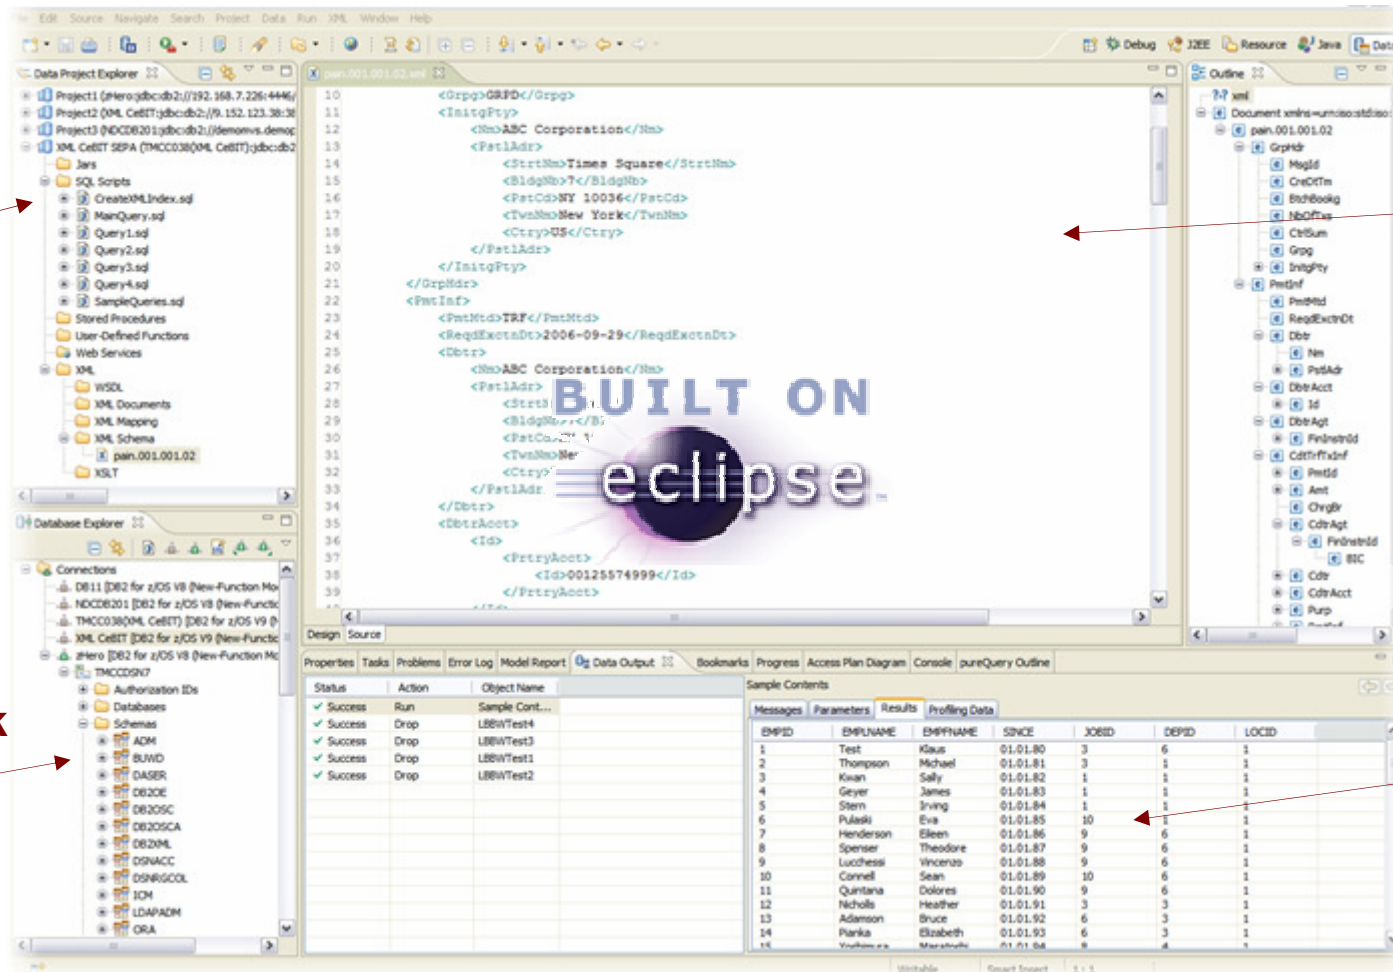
File Edit Source Navigate Search Project Data Run XML Window Help

Debug J2EE Resource Java Data

Data Project Explorer

Project1 (zHero:jdbc:db2://192.168.7.226:4446/
Project2 (XML CeBIT:jdbc:db2://9.152.123.38:38
Project3 (NDCDB201:jdbc:db2://demomvs.demop
XML CeBIT SEPA (TMCC038(XML CeBIT):jdbc:db2
Jars
SQL Scripts
CreateXMLIndex.sql
MainQuery.sql
Query1.sql
Query2.sql
Query3.sql
Query4.sql
SampleQueries.sql
Stored Procedures
User-Defined Functions
Web Services
XML
WSDL
XML Documents
XML Mapping
XML Schema
pain.001.001.02
XSLT

pain.001.001.02.xml

10 <Grpg>GRPD</Grpg>
11 <InitgPty>
12 <Nm>ABC Corporation</Nm>
13 <PstlAdr>
14 <StrtNm>Times Square</StrtNm>
15 <BldgNb>7</BldgNb>
16 <PstCd>NY 10036</PstCd>
17 <TwnNm>New York</TwnNm>
18 <Ctry>US</Ctry>
19 </PstlAdr>
20 </InitgPty>
21 </GrpHdr>
22 <PmtInf>
23 <PmtMtd>TRF</PmtMtd>
24 <ReqdExctnDt>2006-09-29</ReqdExctnDt>
25 <Dbtr>
26 <Nm>ABC Corporation</Nm>
27 <PstlAdr>
28 <StrtN
29 <BldgNb
30 <PstCd
31 <TwnNm>Ne
32 <Ctry>
33 </PstlAdr
34 </Dbtr>
35 <DbtrAcct>
36 <Id>
37 <PrtryAcct>
38 <Id>00125574999</Id>
39 </PrtryAcct>

BUILT ON
eclipse

Design Source

Outline
xml
Document xmlns=urn:iso:std:iso
pain.001.001.02
GrpHdr
MsgId
CreDtTm
BtchBookg
NbOfTxs
CtrlSum
Grpg
InitgPty
PmtInf
PmtMtd
ReqdExctnDt
Dbtr
Nm
PstlAdr
DbtrAcct
Id
DbtrAgt
FinInstnId
CdtTrfTxInf
PmtId
Amt
ChrgBr
CdtrAgt
FinInstnId
BIC
Cdtr
CdtrAcct
Purp

Database Explorer

Connections
DB11 [DB2 for z/OS V8 (New-Function Mo
NDCDB201 [DB2 for z/OS V8 (New-Functic
TMCC038(XML CeBIT) [DB2 for z/OS V9 (N
XML CeBIT [DB2 for z/OS V9 (New-Functic
zHero [DB2 for z/OS V8 (New-Function Mo
TMCCDSN7
Authorization IDs
Databases
Schemas
ADM
BUWD
DASER
DB2OE
DB2OSC
DB2OSCA
DB2XML
DSNACC
DSNRGCOL
ICM
LDAPADM
ORA

Properties Tasks Problems Error Log Model Report Data Output Bookmarks Progress Access Plan Diagram Console pureQuery Outline

| Status | Action | Object Name |
|---|---|---|
| Success | Run | Sample Cont... |
| Success | Drop | LBBWTest4 |
| Success | Drop | LBBWTest3 |
| Success | Drop | LBBWTest1 |
| Success | Drop | LBBWTest2 |

Sample Contents

Messages Parameters Results Profiling Data

| EMPID | EMPLNAME | EMPFNAME | SINCE | JOBID | DEPID | LOCID |
|---|---|---|---|---|---|---|
| 1 | Test | Klaus | 01.01.80 | 3 | 6 | 1 |
| 2 | Thompson | Michael | 01.01.81 | 3 | 1 | 1 |
| 3 | Kwan | Sally | 01.01.82 | 1 | 1 | 1 |
| 4 | Geyer | James | 01.01.83 | 1 | 1 | 1 |
| 5 | Stern | Irving | 01.01.84 | 1 | 1 | 1 |
| 6 | Pulaski | Eva | 01.01.85 | 10 | 1 | 1 |
| 7 | Henderson | Eileen | 01.01.86 | 9 | 6 | 1 |
| 8 | Spenser | Theodore | 01.01.87 | 9 | 6 | 1 |
| 9 | Lucchessi | Vincenzo | 01.01.88 | 9 | 6 | 1 |
| 10 | Connell | Sean | 01.01.89 | 10 | 6 | 1 |
| 11 | Quintana | Dolores | 01.01.90 | 9 | 6 | 1 |
| 12 | Nicholls | Heather | 01.01.91 | 3 | 1 | 1 |
| 13 | Adamson | Bruce | 01.01.92 | 6 | 3 | 1 |
| 14 | Pianka | Elizabeth | 01.01.93 | 6 | 3 | 1 |

Writable Smart Insert 1 : 1